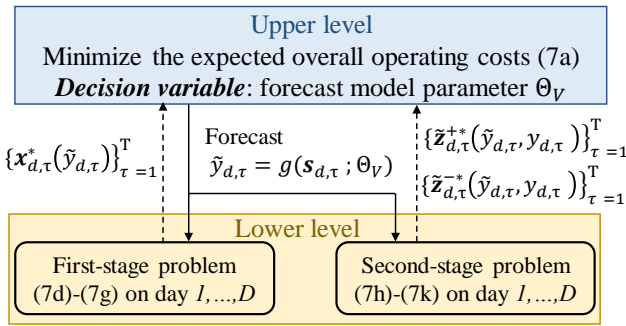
Upper level

Minimize the expected overall operating costs (7a)

*Decision variable*: forecast model parameter $\Theta_V$

$\{\boldsymbol{x}^*_{d,\tau}(\tilde{y}_{d,\tau})\}_{\tau=1}^{\mathrm{T}}$

Forecast
$\tilde{y}_{d,\tau} = g(\boldsymbol{s}_{d,\tau}\,;\Theta_V)$

$\{\tilde{\boldsymbol{z}}^{+*}_{d,\tau}(\tilde{y}_{d,\tau}, y_{d,\tau})\}_{\tau=1}^{\mathrm{T}}$

$\{\tilde{\boldsymbol{z}}^{-*}_{d,\tau}(\tilde{y}_{d,\tau}, y_{d,\tau})\}_{\tau=1}^{\mathrm{T}}$

Lower level

First-stage problem
(7d)-(7g) on day *1,…,D*

Second-stage problem
(7h)-(7k) on day *1,…,D*